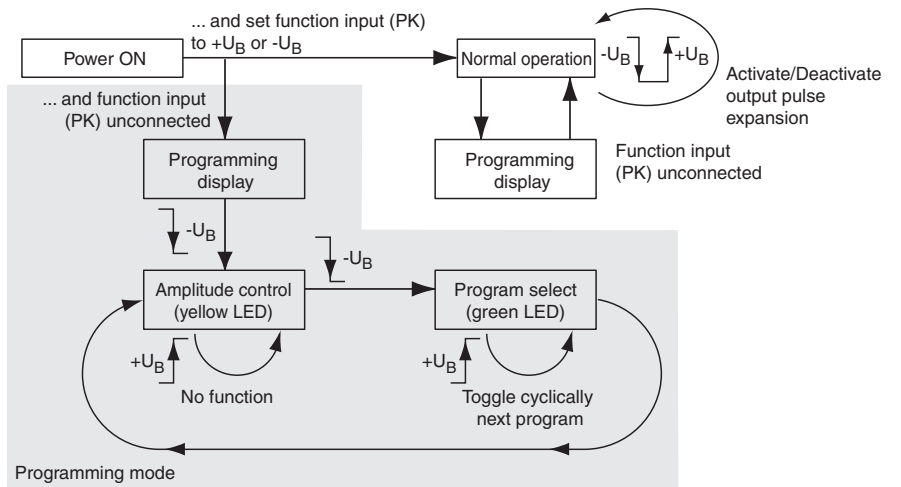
Power ON

... and set function input (PK) to $+U_B$ or $-U_B$

Normal operation

$-U_B$

$+U_B$

Activate/Deactivate output pulse expansion

... and function input (PK) unconnected

Programming display

Programming display

Function input (PK) unconnected

$-U_B$

$-U_B$

Amplitude control (yellow LED)

Program select (green LED)

$+U_B$

No function

$+U_B$

Toggle cyclically next program

Programming mode